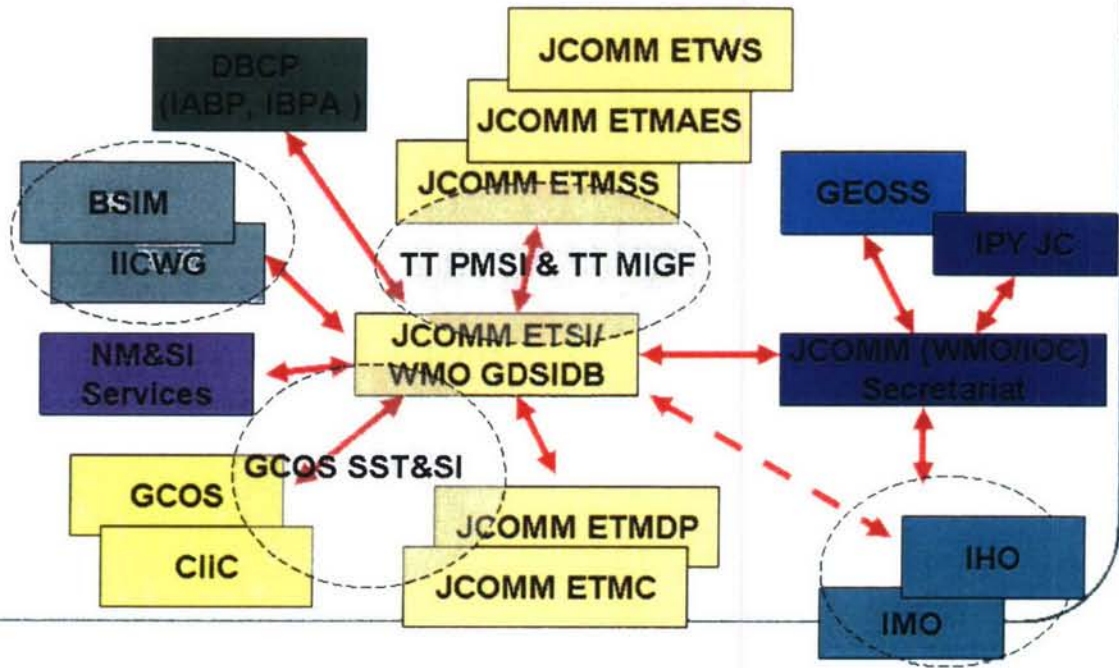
DBCP (IABP, IBPA)

JCOMM ETWS

JCOMM ETMAES

JCOMM ETMSS

BSIM

IICWG

TT PMSI & TT MIGF

GEOSS

IPY JC

NM&SI Services

JCOMM ETSI/ WMO GDSIDB

JCOMM (WMO/IOC) Secretariat

GCOS SST&SI

GCOS

CIIC

JCOMM ETMDP

JCOMM ETMC

IHO

IMO